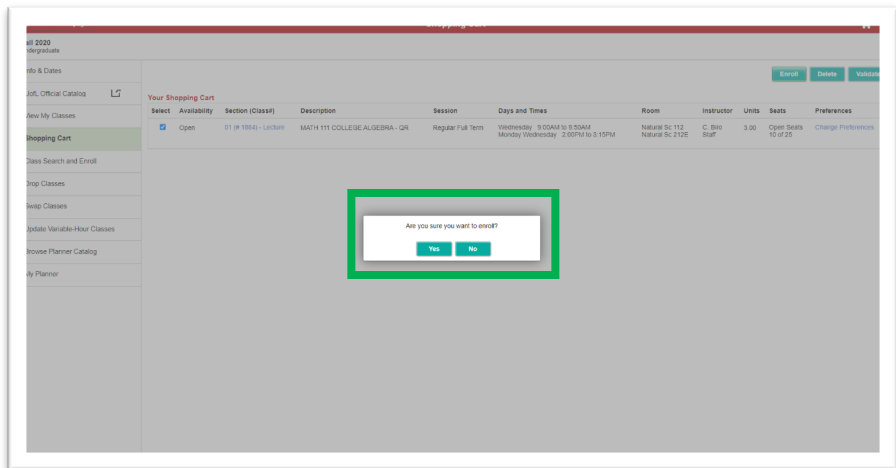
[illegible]

all 2020
ndergraduate

nfo & Dates
JofL Official Catalog
View My Classes
Shopping Cart
Class Search and Enroll
Drop Classes
Swap Classes
Update Variable-Hour Classes
Browse Planner Catalog
My Planner

Enroll Delete Validate

Your Shopping Cart

| Select | Availability | Section (Class#) | Description | Session | Days and Times | Room | Instructor | Units | Seats | Preferences |
|---|---|---|---|---|---|---|---|---|---|---|
| ☑ | Open | 01 (# 1664) - Lecture | MATH 111 COLLEGE ALGEBRA - QR | Regular Full Term | Wednesday 9:00AM to 9:50AM Monday Wednesday 2:00PM to 3:15PM | Natural Sc 112 Natural Sc 212E | C. Bird Staff | 3.00 | Open Seats 10 of 25 | Change Preferences |

Are you sure you want to enroll?

Yes No